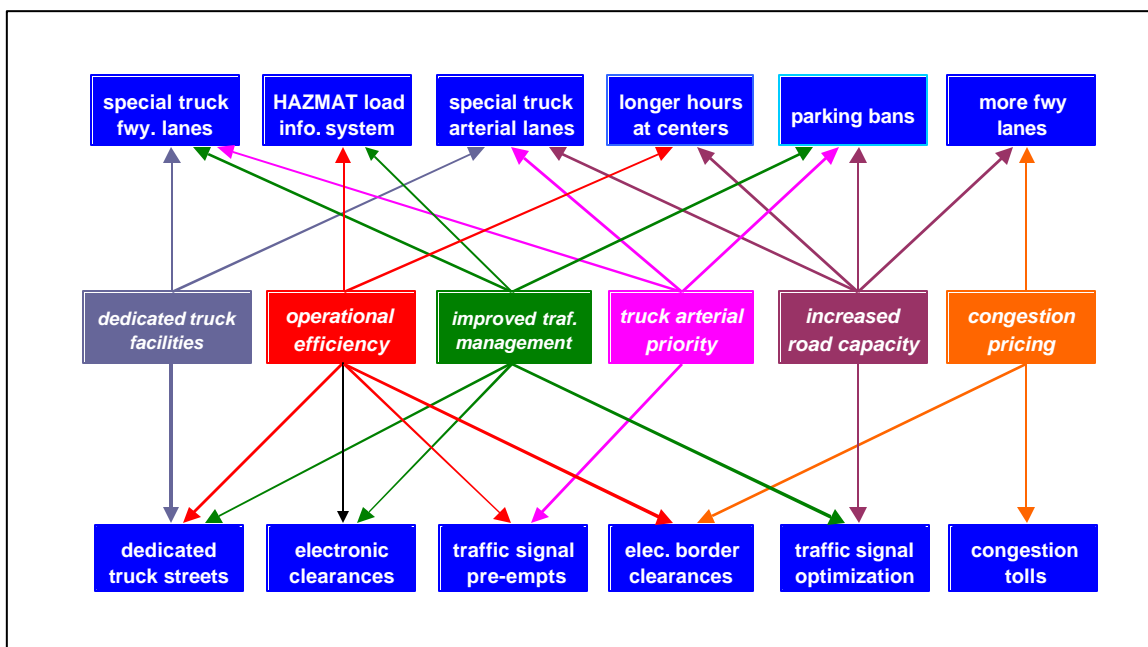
special truck fwy. lanes

HAZMAT load info. system

special truck arterial lanes

longer hours at centers

parking bans

more fwy lanes

dedicated truck facilities

operational efficiency

improved traf. management

truck arterial priority

increased road capacity

congestion pricing

dedicated truck streets

electronic clearances

traffic signal pre-empts

elec. border clearances

traffic signal optimization

congestion tolls